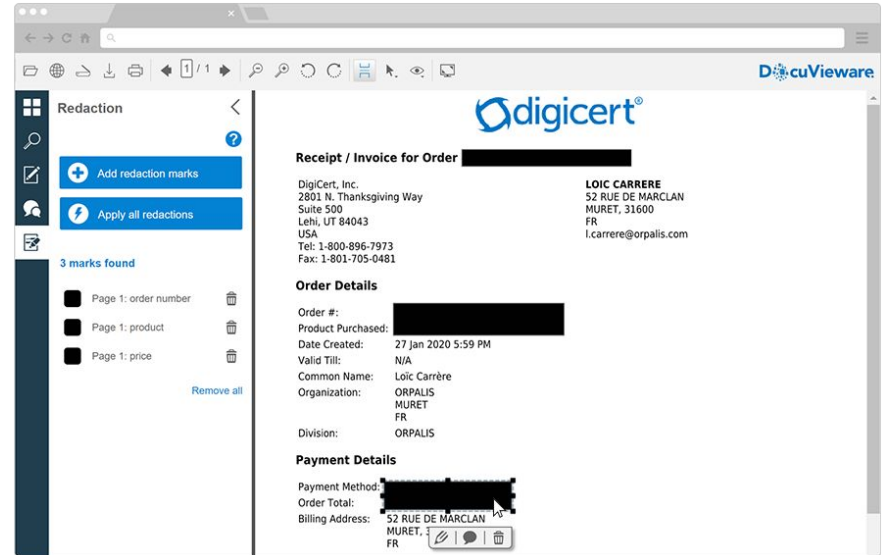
1 / 1

DocuVieware

Redaction

Add redaction marks

Apply all redactions

3 marks found

Page 1: order number

Page 1: product

Page 1: price

Remove all

digicert®

Receipt / Invoice for Order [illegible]

DigiCert, Inc.
2801 N. Thanksgiving Way
Suite 500
Lehi, UT 84043
USA
Tel: 1-800-896-7973
Fax: 1-801-705-0481

LOIC CARRERE
52 RUE DE MARCLAN
MURET, 31600
FR
l.carrere@orpalis.com

Order Details

Order #: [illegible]
Product Purchased: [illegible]
Date Created: 27 Jan 2020 5:59 PM
Valid Till: N/A
Common Name: Loïc Carrère
Organization: ORPALIS
MURET
FR
Division: ORPALIS

Payment Details

Payment Method: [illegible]
Order Total: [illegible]
Billing Address: 52 RUE DE MARCLAN
MURET, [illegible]
FR